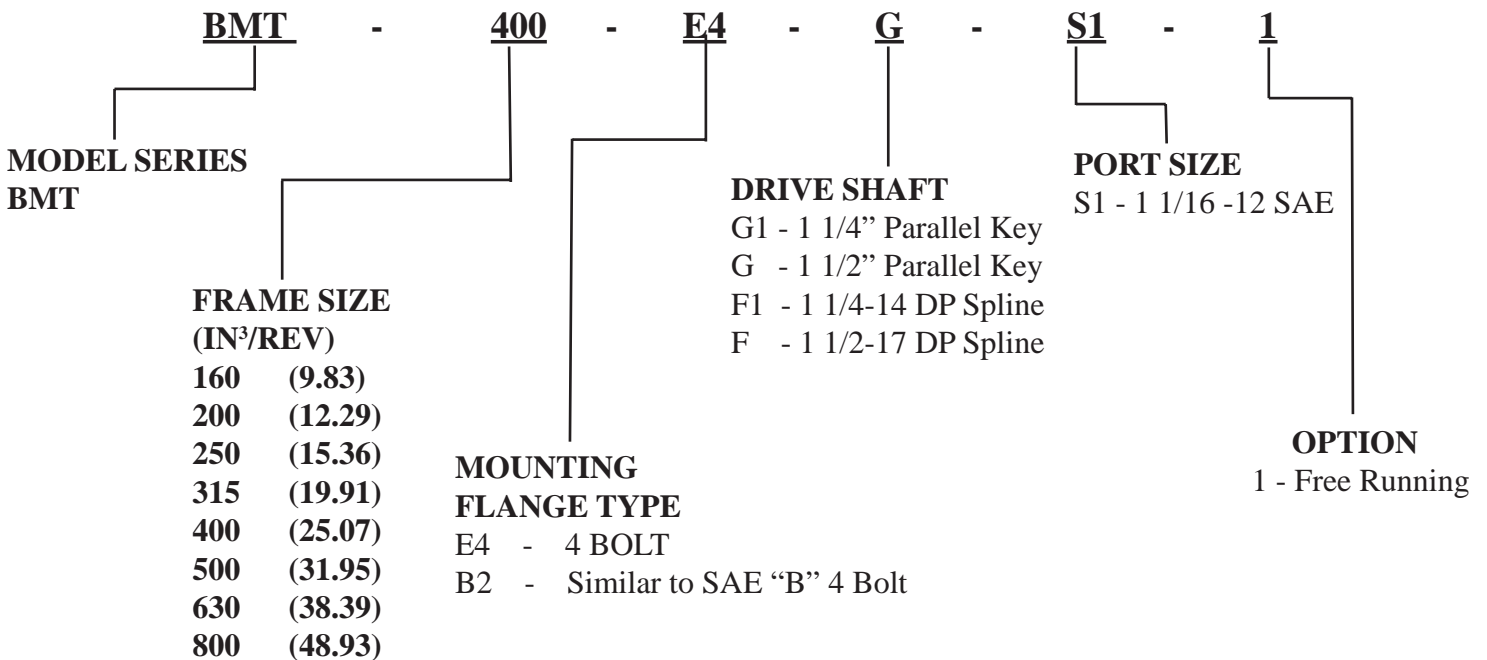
BMT - 400 - E4 - G - S1 - 1

MODEL SERIES
BMT

FRAME SIZE
(IN$^3$/REV)
160 (9.83)
200 (12.29)
250 (15.36)
315 (19.91)
400 (25.07)
500 (31.95)
630 (38.39)
800 (48.93)

MOUNTING
FLANGE TYPE
E4 - 4 BOLT
B2 - Similar to SAE "B" 4 Bolt

DRIVE SHAFT
G1 - 1 1/4" Parallel Key
G - 1 1/2" Parallel Key
F1 - 1 1/4-14 DP Spline
F - 1 1/2-17 DP Spline

PORT SIZE
S1 - 1 1/16 -12 SAE

OPTION
1 - Free Running